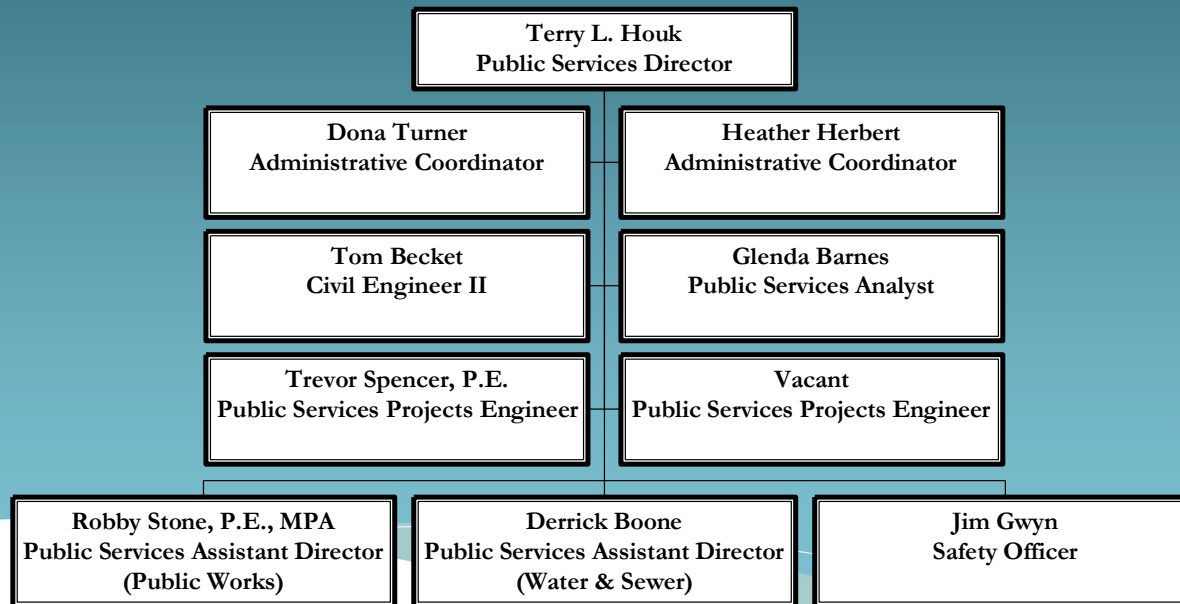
Terry L. Houk
Public Services Director

Dona Turner
Administrative Coordinator

Heather Herbert
Administrative Coordinator

Tom Becket
Civil Engineer II

Glenda Barnes
Public Services Analyst

Trevor Spencer, P.E.
Public Services Projects Engineer

Vacant
Public Services Projects Engineer

Robby Stone, P.E., MPA
Public Services Assistant Director
(Public Works)

Derrick Boone
Public Services Assistant Director
(Water & Sewer)

Jim Gwyn
Safety Officer